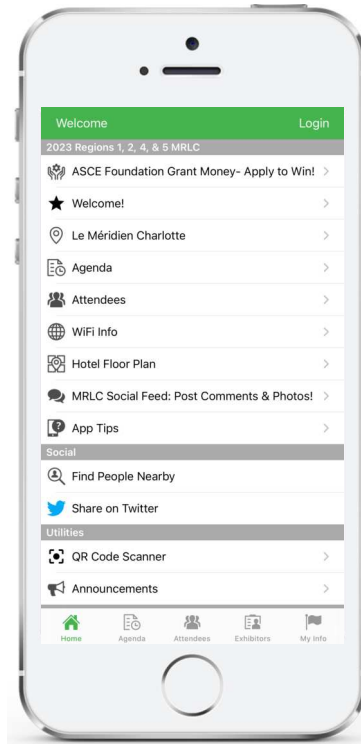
Welcome
Login

2023 Regions 1, 2, 4, & 5 MRLC

ASCE Foundation Grant Money- Apply to Win!

Welcome!

Le Méridien Charlotte

Agenda

Attendees

WiFi Info

Hotel Floor Plan

MRLC Social Feed: Post Comments & Photos!

App Tips

Social

Find People Nearby

Share on Twitter

Utilities

QR Code Scanner

Announcements

Home
Agenda
Attendees
Exhibitors
My Info